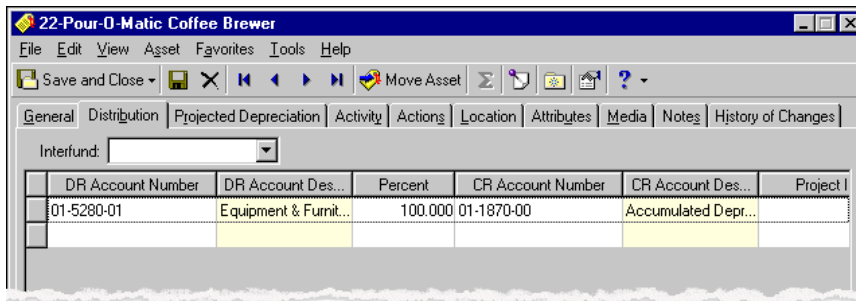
22-Pour-O-Matic Coffee Brewer

File Edit View Asset Favorites Tools Help

Save and Close Move Asset

General Distribution Projected Depreciation Activity Actions Location Attributes Media Notes History of Changes

Interfund:

| DR Account Number | DR Account Des... | Percent | CR Account Number | CR Account Des... | Project I |
|---|---|---|---|---|---|
| 01-5280-01 | Equipment & Furnit... | 100.000 | 01-1870-00 | Accumulated Depr... | |
| | | | | | |